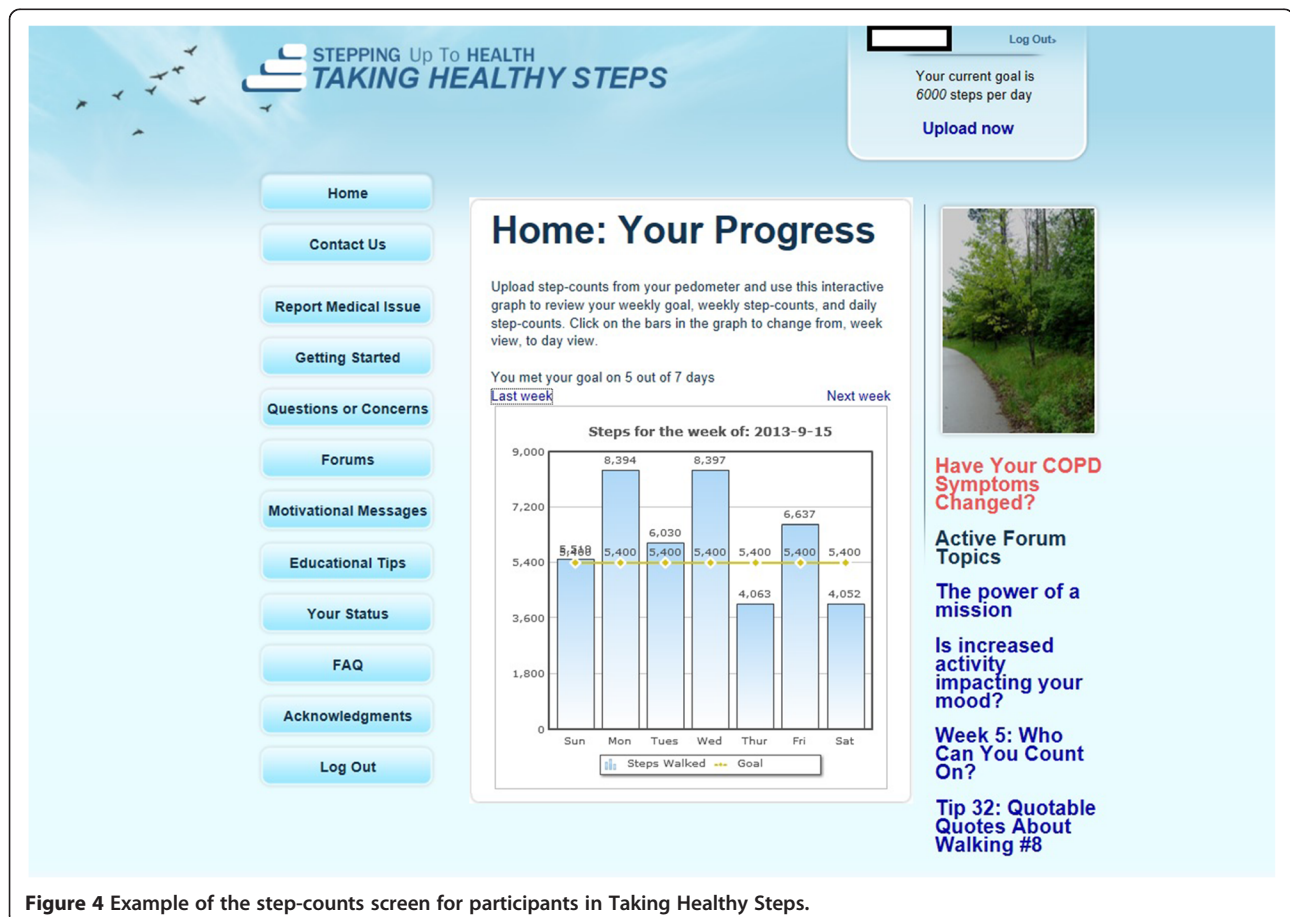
STEPPING Up To HEALTH
TAKING HEALTHY STEPS

Log Out›

Your current goal is 6000 steps per day

Upload now

Home

Contact Us

Report Medical Issue

Getting Started

Questions or Concerns

Forums

Motivational Messages

Educational Tips

Your Status

FAQ

Acknowledgments

Log Out

Home: Your Progress

Upload step-counts from your pedometer and use this interactive graph to review your weekly goal, weekly step-counts, and daily step-counts. Click on the bars in the graph to change from, week view, to day view.

You met your goal on 5 out of 7 days

Last week

Next week

Steps for the week of: 2013-9-15

9,000
7,200
5,400
3,600
1,800
0

5,510 5,400 8,394 5,400 6,030 5,400 8,397 5,400 4,063 5,400 6,637 5,400 4,052 5,400

Sun Mon Tues Wed Thur Fri Sat

Steps Walked Goal

Have Your COPD Symptoms Changed?

Active Forum Topics

The power of a mission

Is increased activity impacting your mood?

Week 5: Who Can You Count On?

Tip 32: Quotable Quotes About Walking #8

Figure 4 Example of the step-counts screen for participants in Taking Healthy Steps.